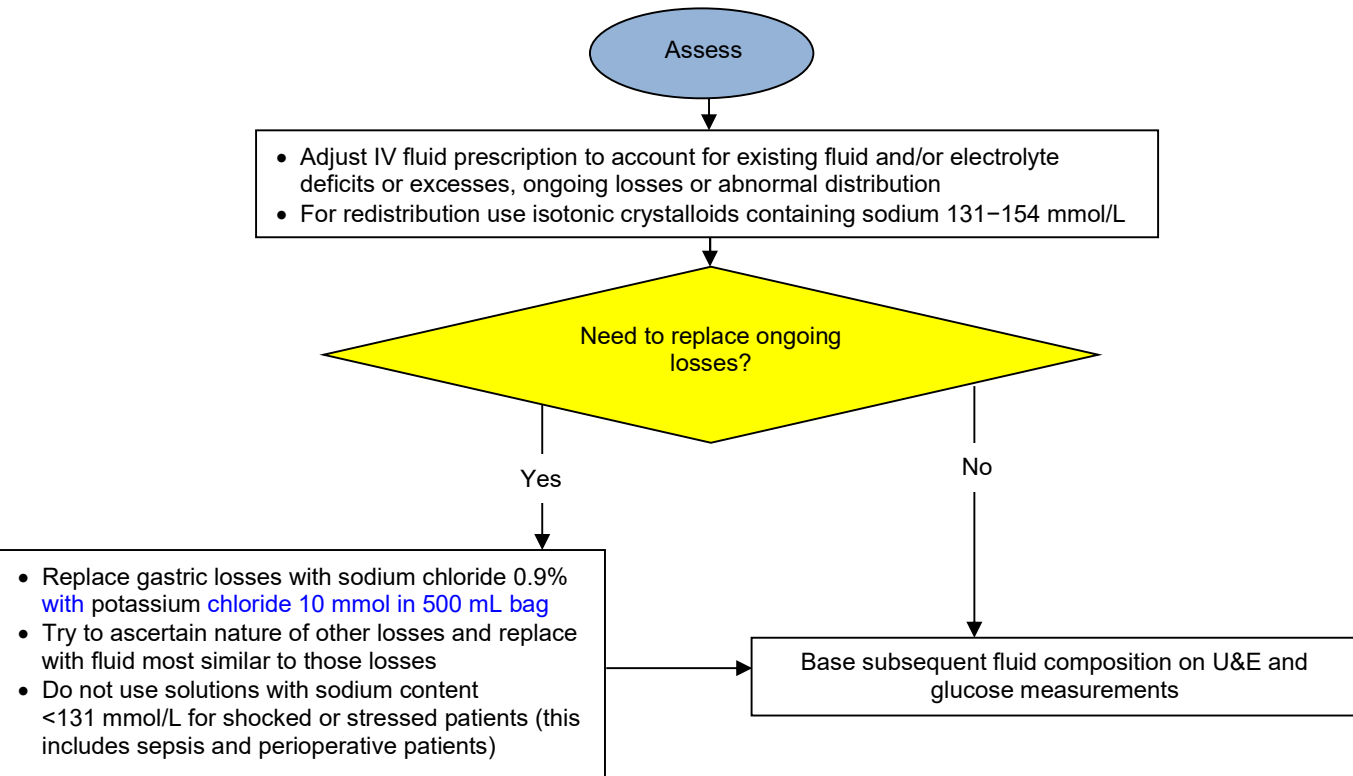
Assess

- Adjust IV fluid prescription to account for existing fluid and/or electrolyte deficits or excesses, ongoing losses or abnormal distribution
- For redistribution use isotonic crystalloids containing sodium 131−154 mmol/L

Need to replace ongoing losses?

Yes

No

- Replace gastric losses with sodium chloride 0.9% with potassium chloride 10 mmol in 500 mL bag
- Try to ascertain nature of other losses and replace with fluid most similar to those losses
- Do not use solutions with sodium content <131 mmol/L for shocked or stressed patients (this includes sepsis and perioperative patients)

Base subsequent fluid composition on U&E and glucose measurements